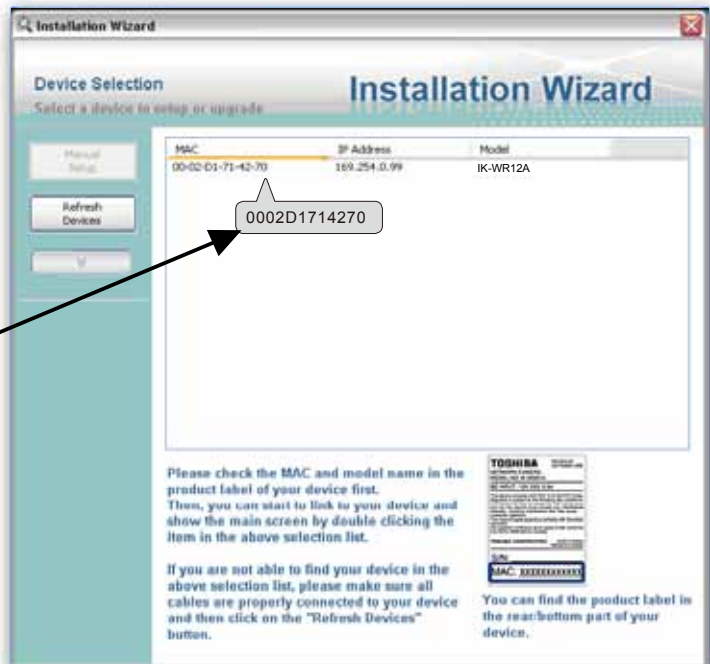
Installation Wizard

Device Selection
Select a device to setup or upgrade

Installation Wizard

Manual Setup

Refresh Devices

| MAC | IP Address | Model |
|---|---|---|
| 00-02-D1-71-42-70 | 169.254.0.99 | IK-WR12A |

0002D1714270

Please check the MAC and model name in the product label of your device first.
Then, you can start to link to your device and show the main screen by double clicking the item in the above selection list.

If you are not able to find your device in the above selection list, please make sure all cables are properly connected to your device and then click on the "Refresh Devices" button.

TOSHIBA

S/N
MAC: XXXXXXXXXXXX

You can find the product label in the rear/bottom part of your device.